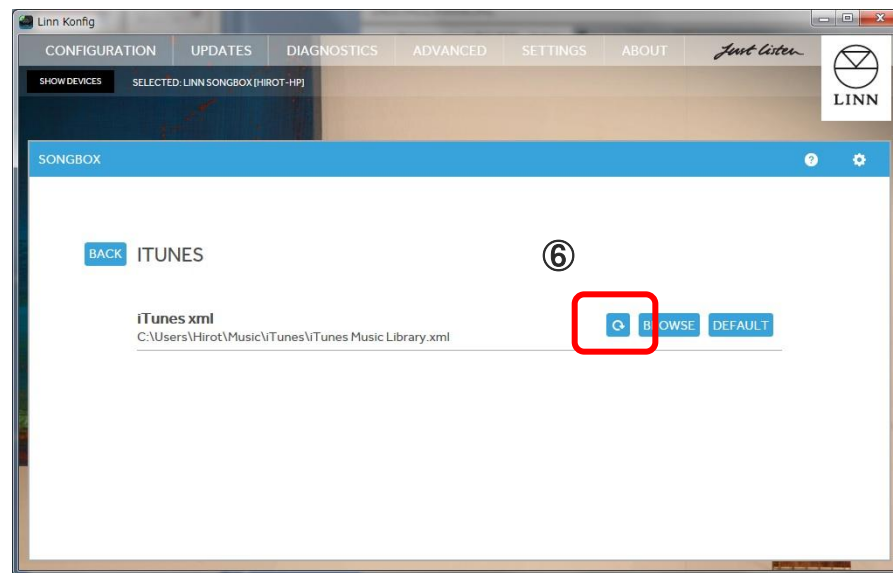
Linn Konfig

CONFIGURATION UPDATES DIAGNOSTICS ADVANCED SETTINGS ABOUT

Just listen

LINN

SHOW DEVICES SELECTED: LINN SONGBOX [HIROT-HP]

SONGBOX

BACK ITUNES

⑥

iTunes xml
C:\Users\Hirot\Music\iTunes\iTunes Music Library.xml

BROWSE DEFAULT